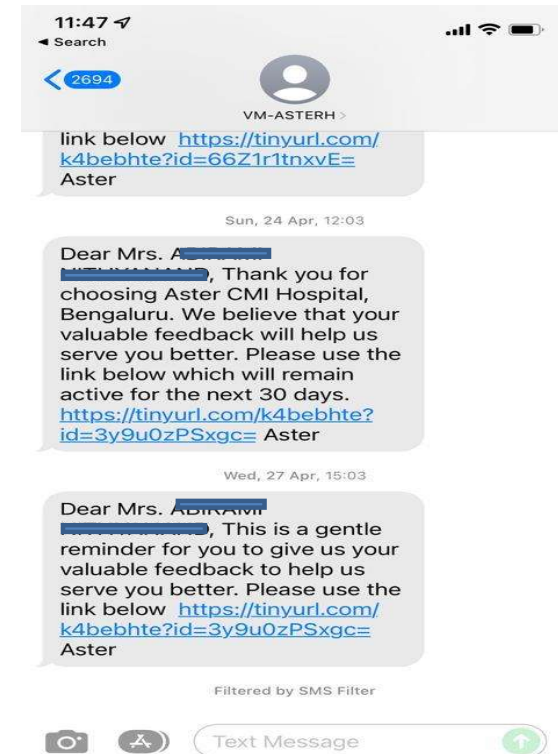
11:47
◂ Search

2694

VM-ASTERH >

link below https://tinyurl.com/k4bebhte?id=66Z1r1tnxvE= Aster

Sun, 24 Apr, 12:03

Dear Mrs. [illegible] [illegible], Thank you for choosing Aster CMI Hospital, Bengaluru. We believe that your valuable feedback will help us serve you better. Please use the link below which will remain active for the next 30 days. https://tinyurl.com/k4bebhte?id=3y9u0zPSxgc= Aster

Wed, 27 Apr, 15:03

Dear Mrs. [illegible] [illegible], This is a gentle reminder for you to give us your valuable feedback to help us serve you better. Please use the link below https://tinyurl.com/k4bebhte?id=3y9u0zPSxgc= Aster

Filtered by SMS Filter

Text Message